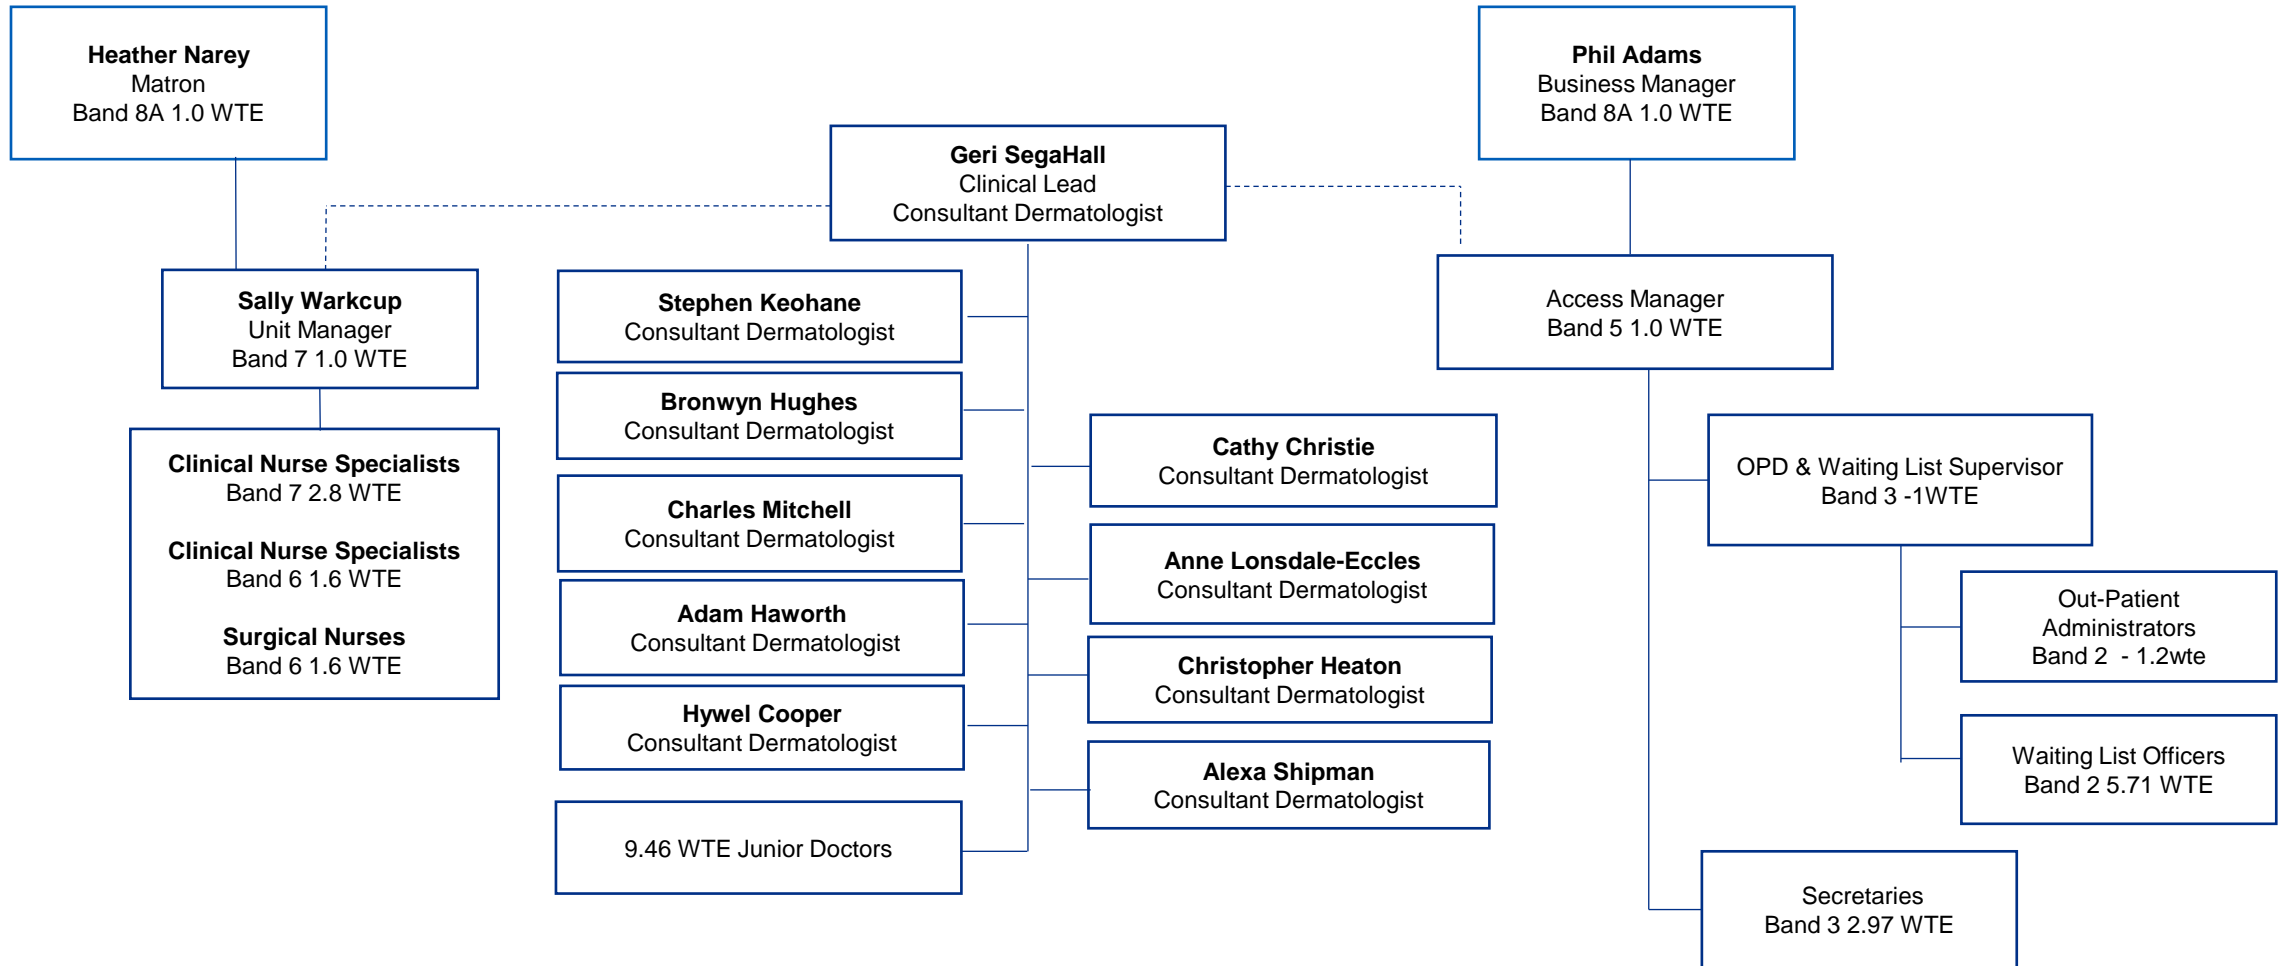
Heather Narey
Matron
Band 8A 1.0 WTE

Geri SegaHall
Clinical Lead
Consultant Dermatologist

Phil Adams
Business Manager
Band 8A 1.0 WTE

Sally Warkcup
Unit Manager
Band 7 1.0 WTE

Clinical Nurse Specialists
Band 7 2.8 WTE

Clinical Nurse Specialists
Band 6 1.6 WTE

Surgical Nurses
Band 6 1.6 WTE

Stephen Keohane
Consultant Dermatologist

Bronwyn Hughes
Consultant Dermatologist

Charles Mitchell
Consultant Dermatologist

Adam Haworth
Consultant Dermatologist

Hywel Cooper
Consultant Dermatologist

9.46 WTE Junior Doctors

Cathy Christie
Consultant Dermatologist

Anne Lonsdale-Eccles
Consultant Dermatologist

Christopher Heaton
Consultant Dermatologist

Alexa Shipman
Consultant Dermatologist

Access Manager
Band 5 1.0 WTE

OPD & Waiting List Supervisor
Band 3 -1WTE

Out-Patient Administrators
Band 2 - 1.2wte

Waiting List Officers
Band 2 5.71 WTE

Secretaries
Band 3 2.97 WTE